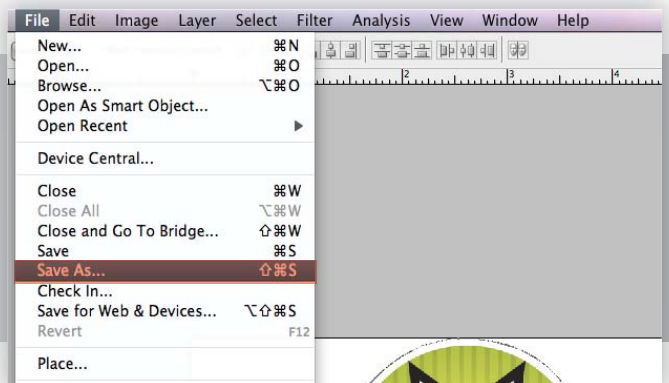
File Edit Image Layer Select Filter Analysis View Window Help

New... ⌘N
Open... ⌘O
Browse... ⌥⌘O
Open As Smart Object...
Open Recent ▶

Device Central...

Close ⌘W
Close All ⌥⌘W
Close and Go To Bridge... ⇧⌘W
Save ⌘S
Save As... ⇧⌘S
Check In...
Save for Web & Devices... ⌥⇧⌘S
Revert F12

Place...

2 3 4